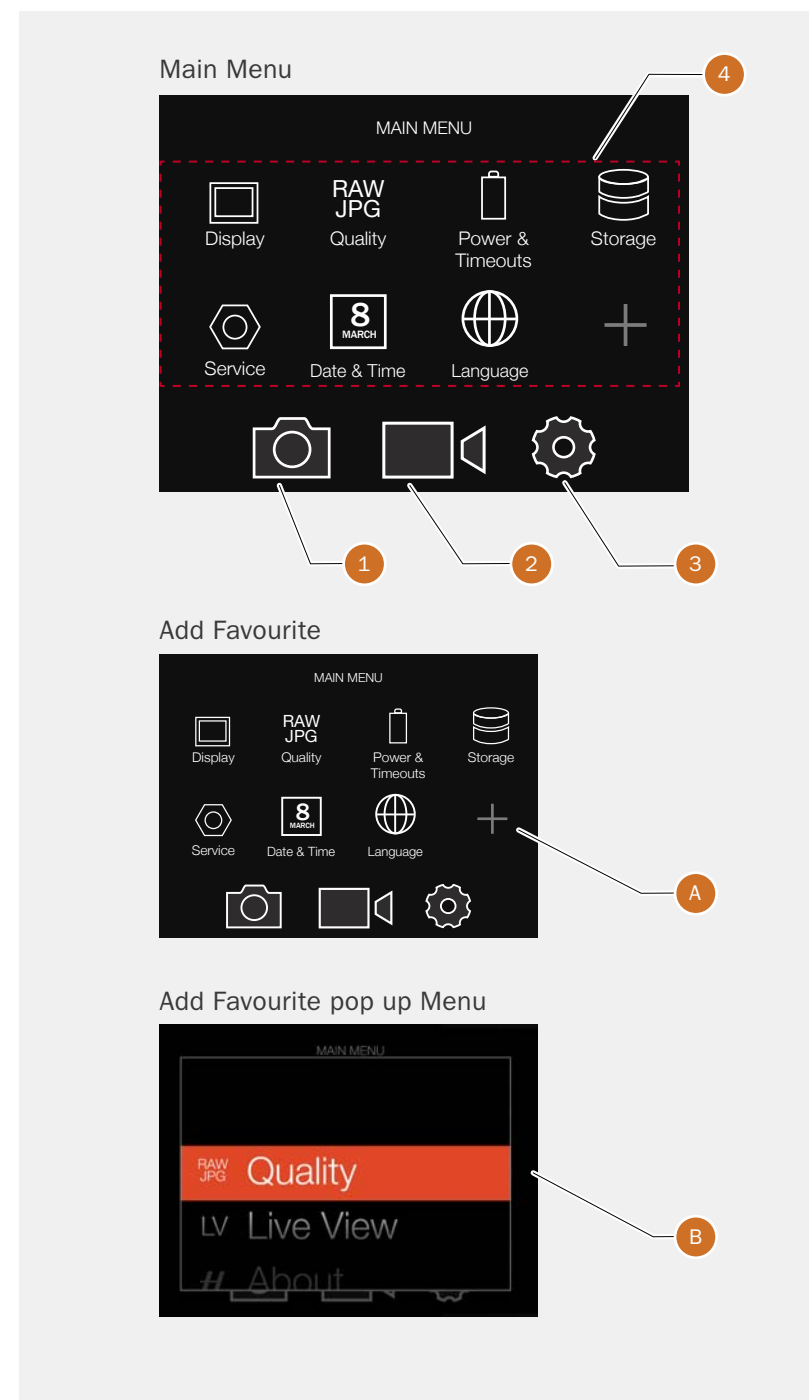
Main Menu

MAIN MENU

RAW JPG

Display Quality Power & Timeouts Storage

8 MARCH

Service Date & Time Language

4

1 2 3

Add Favourite

MAIN MENU

RAW JPG

Display Quality Power & Timeouts Storage

8 MARCH

Service Date & Time Language

A

Add Favourite pop up Menu

MAIN MENU

RAW JPG Quality

LV Live View

About

B